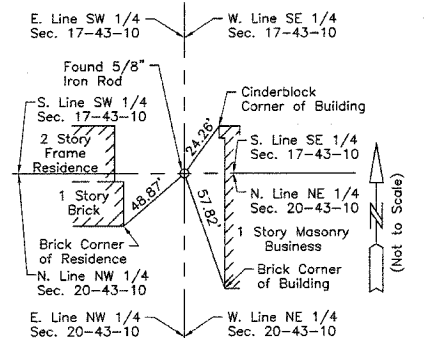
E. Line SW 1/4
Sec. 17-43-10

W. Line SE 1/4
Sec. 17-43-10

Found 5/8"
Iron Rod

Cinderblock
Corner of Building

S. Line SW 1/4
Sec. 17-43-10

2 Story
Frame
Residence

24.26'

S. Line SE 1/4
Sec. 17-43-10

N. Line NE 1/4
Sec. 20-43-10

1 Story
Brick

48.87'

57.82'

1 Story Masonry
Business

(Not to Scale)

Brick Corner
of Residence

N. Line NW 1/4
Sec. 20-43-10

Brick Corner
of Building

E. Line NW 1/4
Sec. 20-43-10

W. Line NE 1/4
Sec. 20-43-10